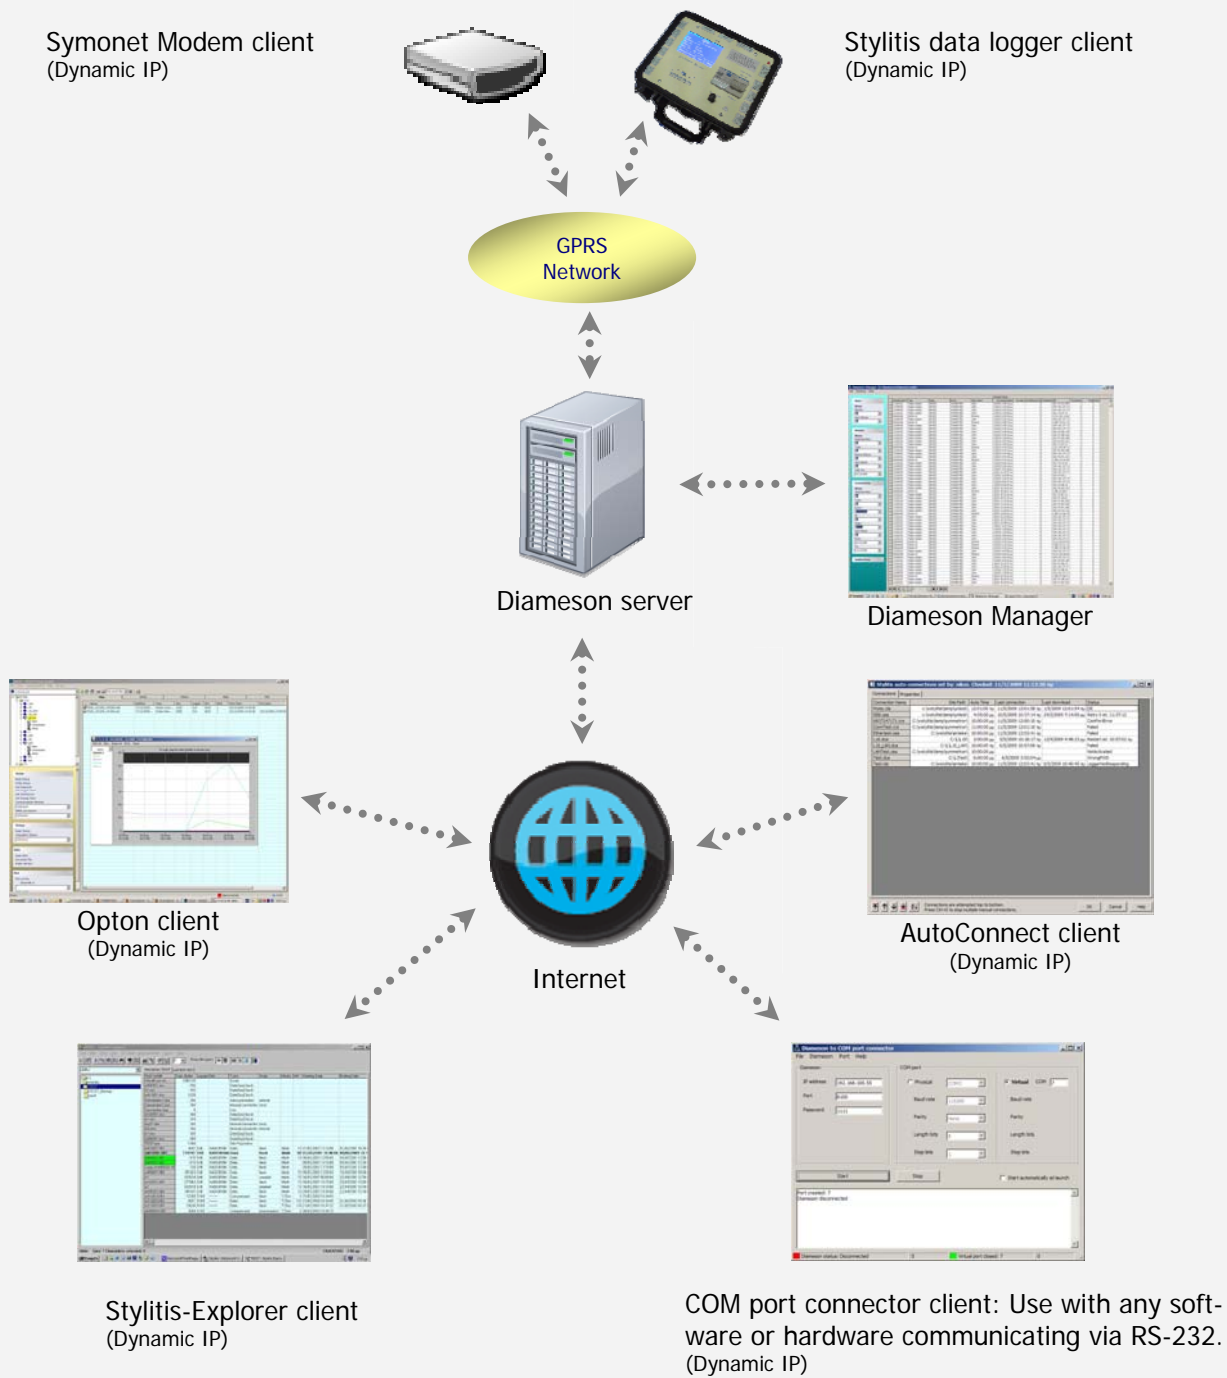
Symonet Modem client
(Dynamic IP)

Stylitis data logger client
(Dynamic IP)

GPRS
Network

Diameson server

Diameson Manager

Opton client
(Dynamic IP)

Internet

AutoConnect client
(Dynamic IP)

Stylitis-Explorer client
(Dynamic IP)

COM port connector client: Use with any software or hardware communicating via RS-232.
(Dynamic IP)